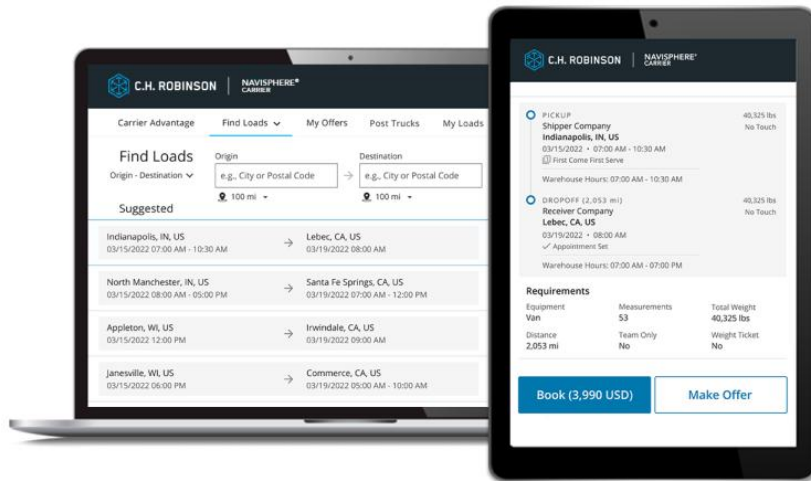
C.H. ROBINSON | NAVISPHERE® CARRIER

Carrier Advantage | Find Loads | My Offers | Post Trucks | My Loads

Find Loads
Origin - Destination

Origin
e.g., City or Postal Code
100 mi

Destination
e.g., City or Postal Code
100 mi

Suggested

| Origin | Destination |
|---|---|
| Indianapolis, IN, US 03/15/2022 07:00 AM - 10:30 AM | Lebec, CA, US 03/19/2022 08:00 AM |
| North Manchester, IN, US 03/15/2022 08:00 AM - 05:00 PM | Santa Fe Springs, CA, US 03/19/2022 07:00 AM - 12:00 PM |
| Appleton, WI, US 03/15/2022 12:00 PM | Irwindale, CA, US 03/19/2022 09:00 AM |
| Janesville, WI, US 03/15/2022 06:00 PM | Commerce, CA, US 03/19/2022 05:00 AM - 10:00 AM |

C.H. ROBINSON | NAVISPHERE® CARRIER

PICKUP
Shipper Company
Indianapolis, IN, US
03/15/2022 • 07:00 AM - 10:30 AM
First Come First Serve
40,325 lbs
No Touch

Warehouse Hours: 07:00 AM - 10:30 AM

DROPOFF (2,053 mi)
Receiver Company
Lebec, CA, US
03/19/2022 • 08:00 AM
Appointment Set
40,325 lbs
No Touch

Warehouse Hours: 07:00 AM - 07:00 PM

Requirements

| Equipment Van | Measurements 53 | Total Weight 40,325 lbs |
|---|---|---|
| Distance 2,053 mi | Team Only No | Weight Ticket No |

Book (3,990 USD) | Make Offer